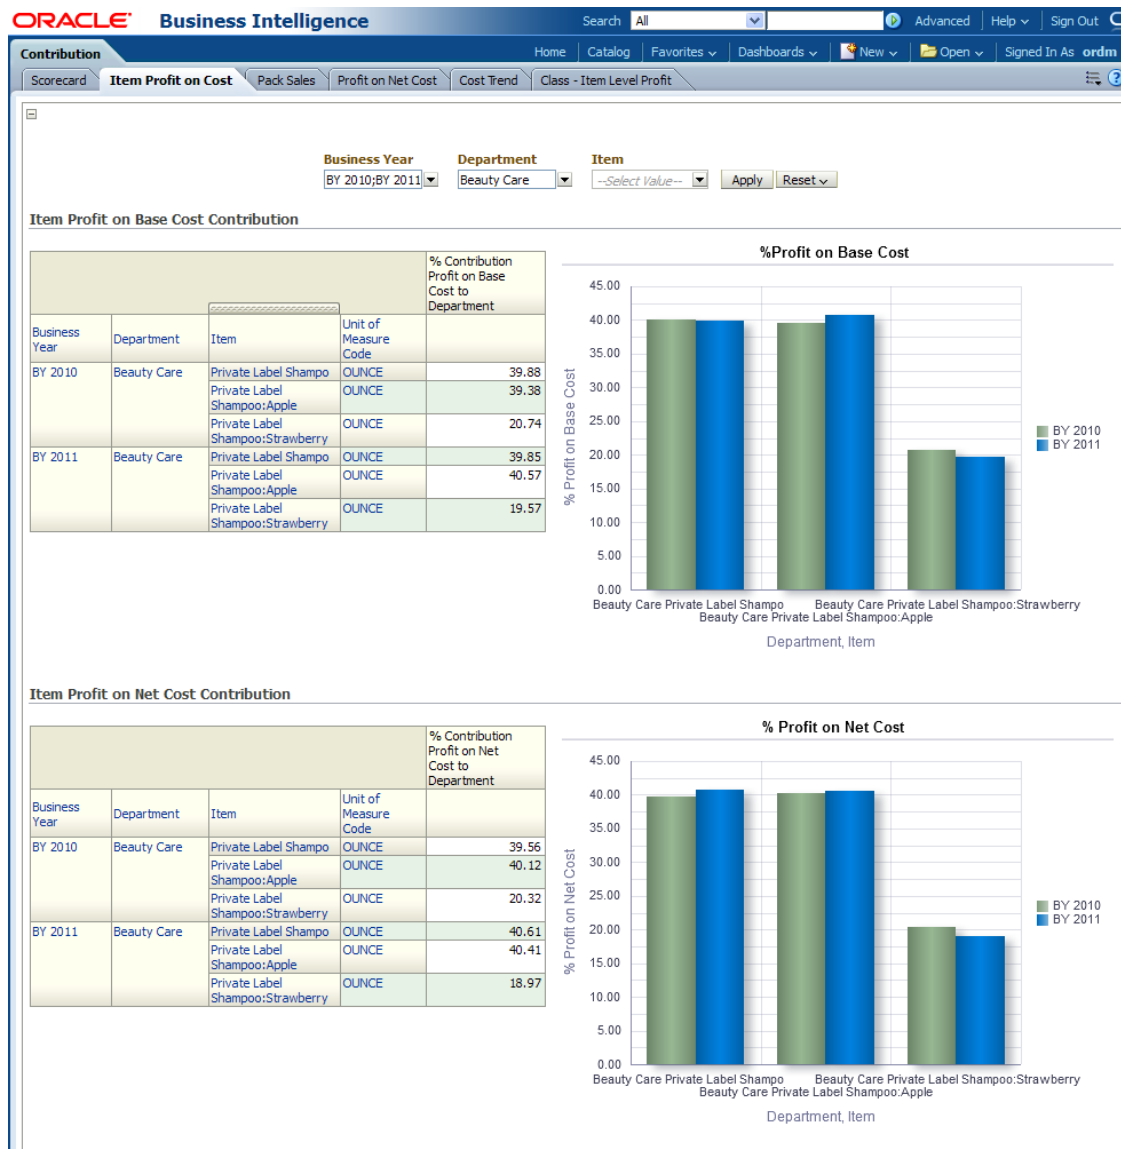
ORACLE Business Intelligence Search All Advanced Help Sign Out

Contribution Home Catalog Favorites Dashboards New Open Signed In As ordm

Scorecard Item Profit on Cost Pack Sales Profit on Net Cost Cost Trend Class - Item Level Profit

Business Year BY 2010;BY 2011 Department Beauty Care Item --Select Value-- Apply Reset

Item Profit on Base Cost Contribution

| Business Year | Department | Item | Unit of Measure Code | % Contribution Profit on Base Cost to Department |
|---|---|---|---|---|
| BY 2010 | Beauty Care | Private Label Shampo | OUNCE | 39.88 |
| | | Private Label Shampoo:Apple | OUNCE | 39.38 |
| | | Private Label Shampoo:Strawberry | OUNCE | 20.74 |
| BY 2011 | Beauty Care | Private Label Shampo | OUNCE | 39.85 |
| | | Private Label Shampoo:Apple | OUNCE | 40.57 |
| | | Private Label Shampoo:Strawberry | OUNCE | 19.57 |

%Profit on Base Cost

45.00 40.00 35.00 30.00 25.00 20.00 15.00 10.00 5.00 0.00

% Profit on Base Cost

Beauty Care Private Label Shampo Beauty Care Private Label Shampoo:Strawberry Beauty Care Private Label Shampoo:Apple

Department, Item

BY 2010 BY 2011

Item Profit on Net Cost Contribution

| Business Year | Department | Item | Unit of Measure Code | % Contribution Profit on Net Cost to Department |
|---|---|---|---|---|
| BY 2010 | Beauty Care | Private Label Shampo | OUNCE | 39.56 |
| | | Private Label Shampoo:Apple | OUNCE | 40.12 |
| | | Private Label Shampoo:Strawberry | OUNCE | 20.32 |
| BY 2011 | Beauty Care | Private Label Shampo | OUNCE | 40.61 |
| | | Private Label Shampoo:Apple | OUNCE | 40.41 |
| | | Private Label Shampoo:Strawberry | OUNCE | 18.97 |

% Profit on Net Cost

45.00 40.00 35.00 30.00 25.00 20.00 15.00 10.00 5.00 0.00

% Profit on Net Cost

Beauty Care Private Label Shampo Beauty Care Private Label Shampoo:Strawberry Beauty Care Private Label Shampoo:Apple

Department, Item

BY 2010 BY 2011